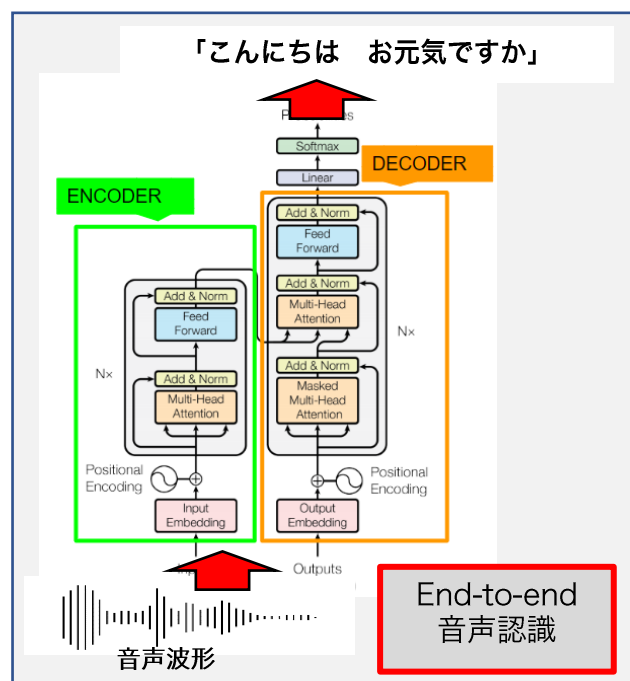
「こんにちは　お元気ですか」

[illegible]

DECODER

Softmax

Linear

ENCODER

Add & Norm

Feed Forward

Add & Norm

Multi-Head Attention

Add & Norm

Add & Norm

Feed Forward

Nx

Add & Norm

Multi-Head Attention

Nx

Add & Norm

Masked Multi-Head Attention

Positional Encoding

Positional Encoding

Input Embedding

Output Embedding

Outputs

End-to-end
音声認識

音声波形